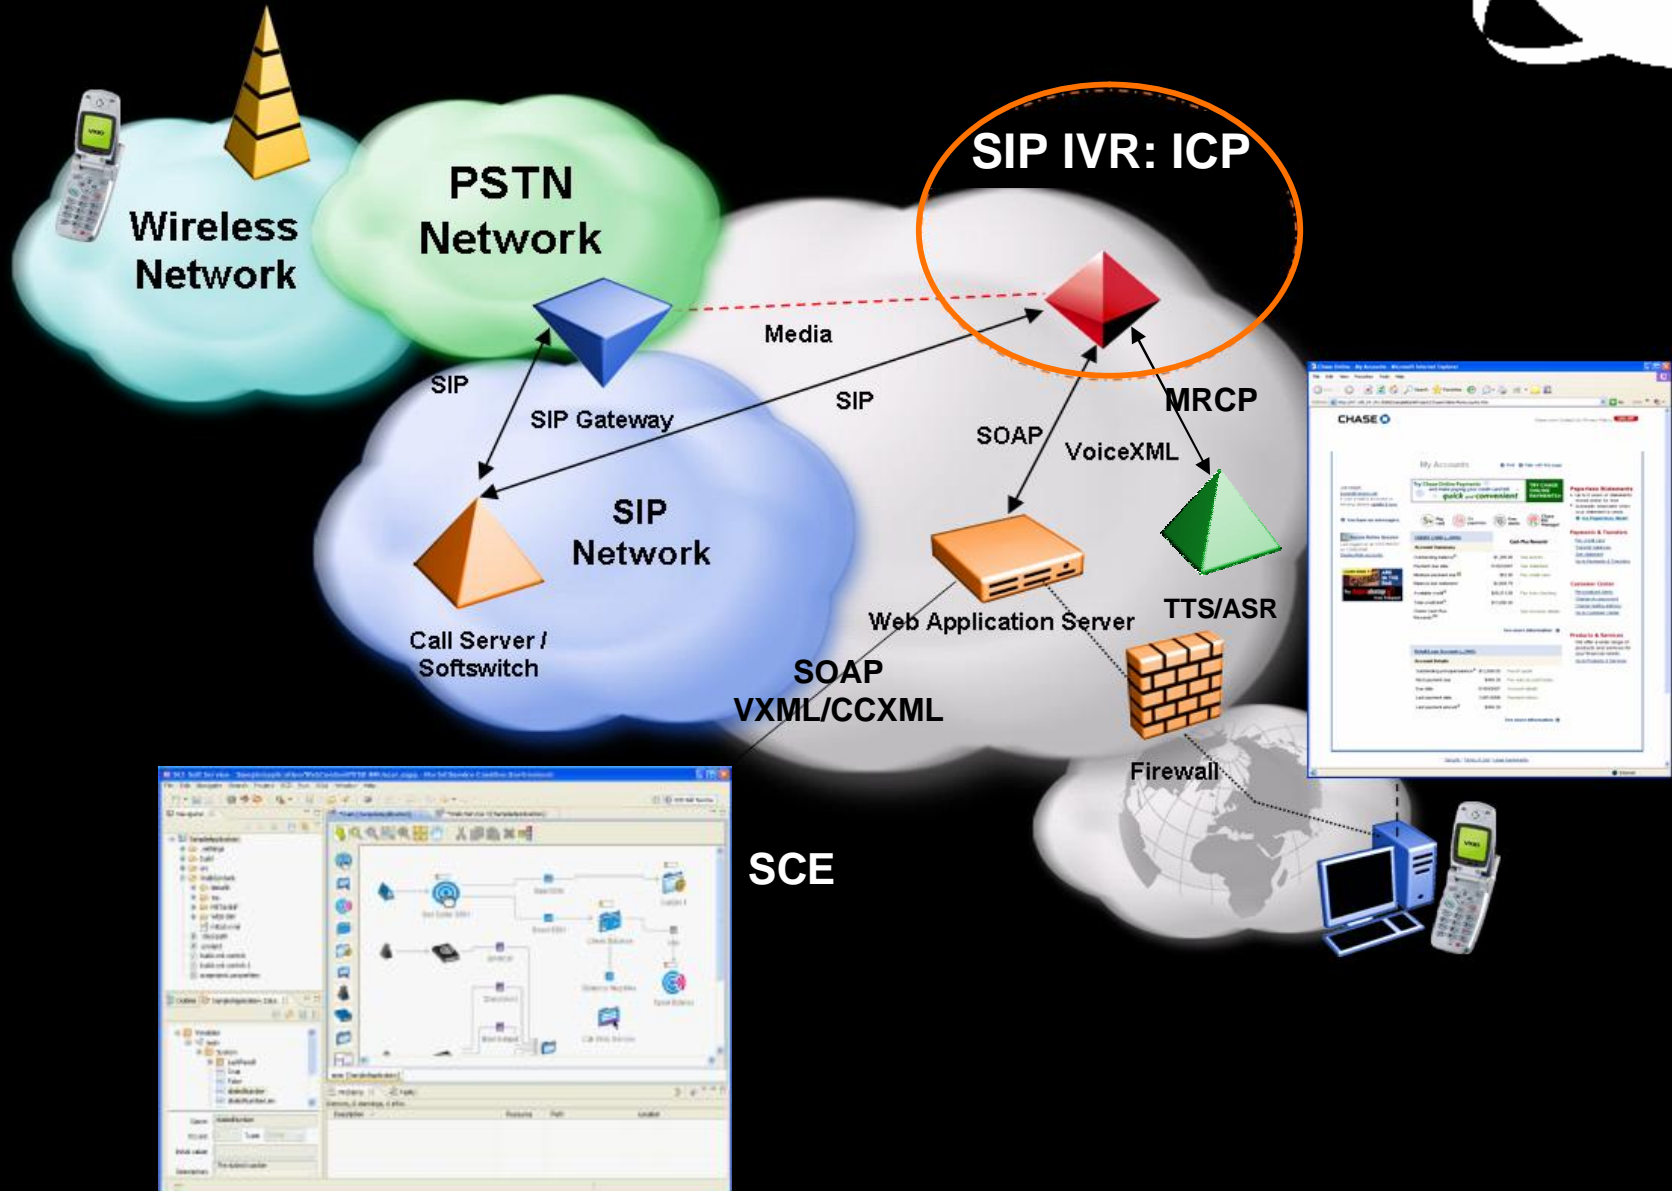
Wireless Network

PSTN Network

SIP IVR: ICP

Media

SIP

SIP Gateway

SIP

SOAP

VoiceXML

MRCP

SIP Network

Call Server / Softswitch

Web Application Server

TTS/ASR

SOAP
VXML/CCXML

Firewall

CHASE

SCE